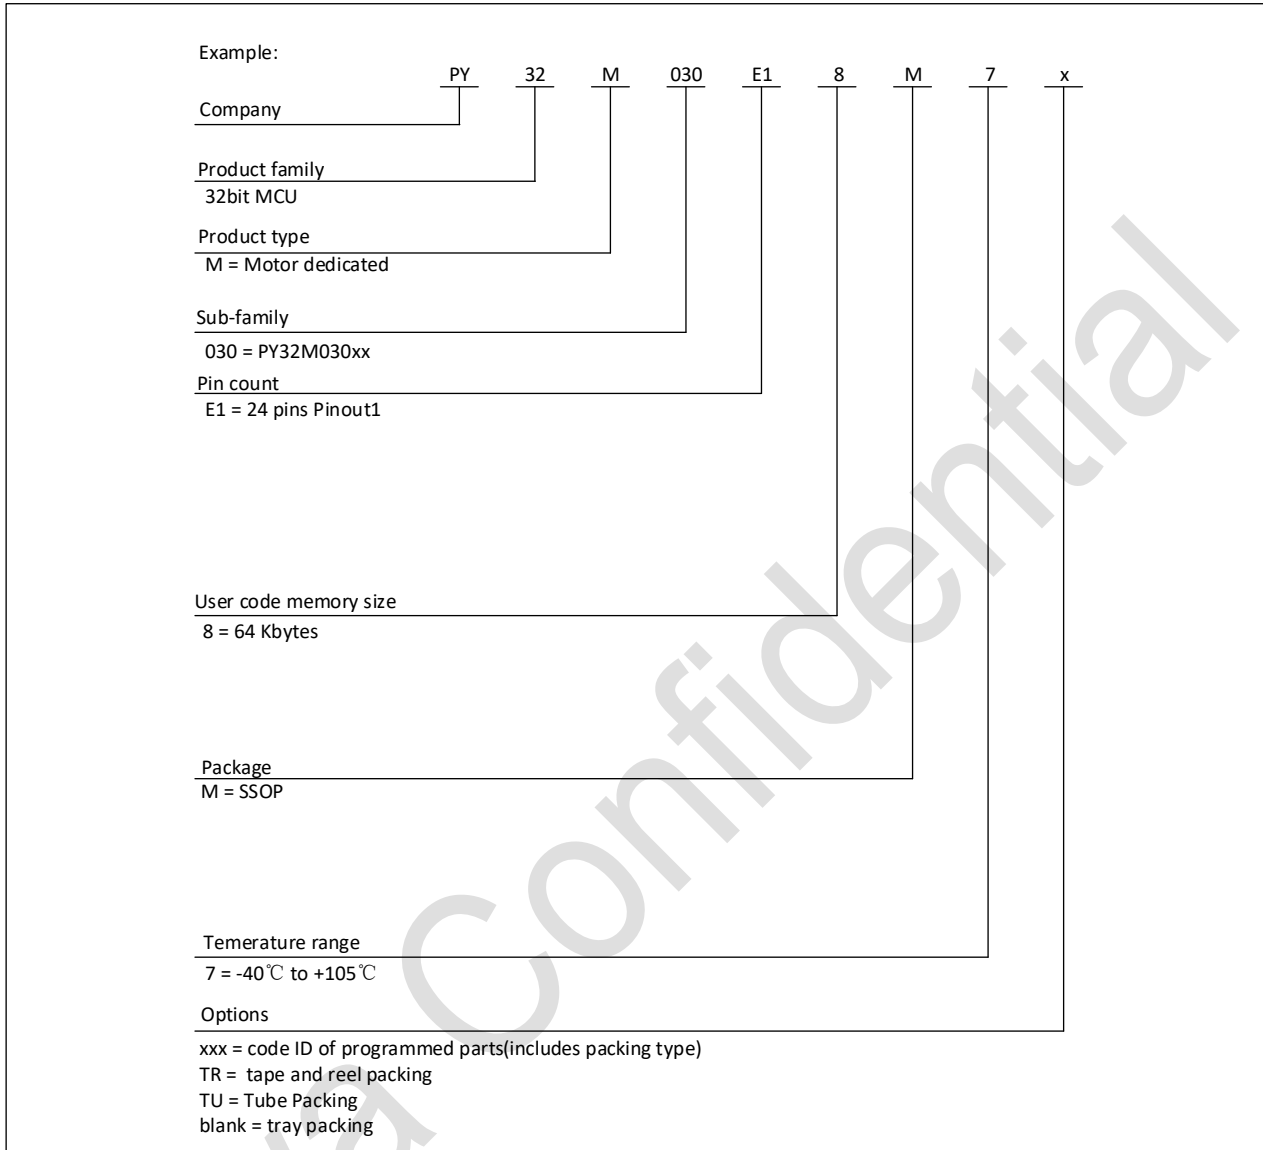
Example:

PY 32 M 030 E1 8 M 7 x

Company

Product family
32bit MCU

Product type
M = Motor dedicated

Sub-family
030 = PY32M030xx

Pin count
E1 = 24 pins Pinout1

User code memory size
8 = 64 Kbytes

Package
M = SSOP

Temerature range
7 = -40℃ to +105℃

Options
xxx = code ID of programmed parts(includes packing type)
TR = tape and reel packing
TU = Tube Packing
blank = tray packing

Confidential